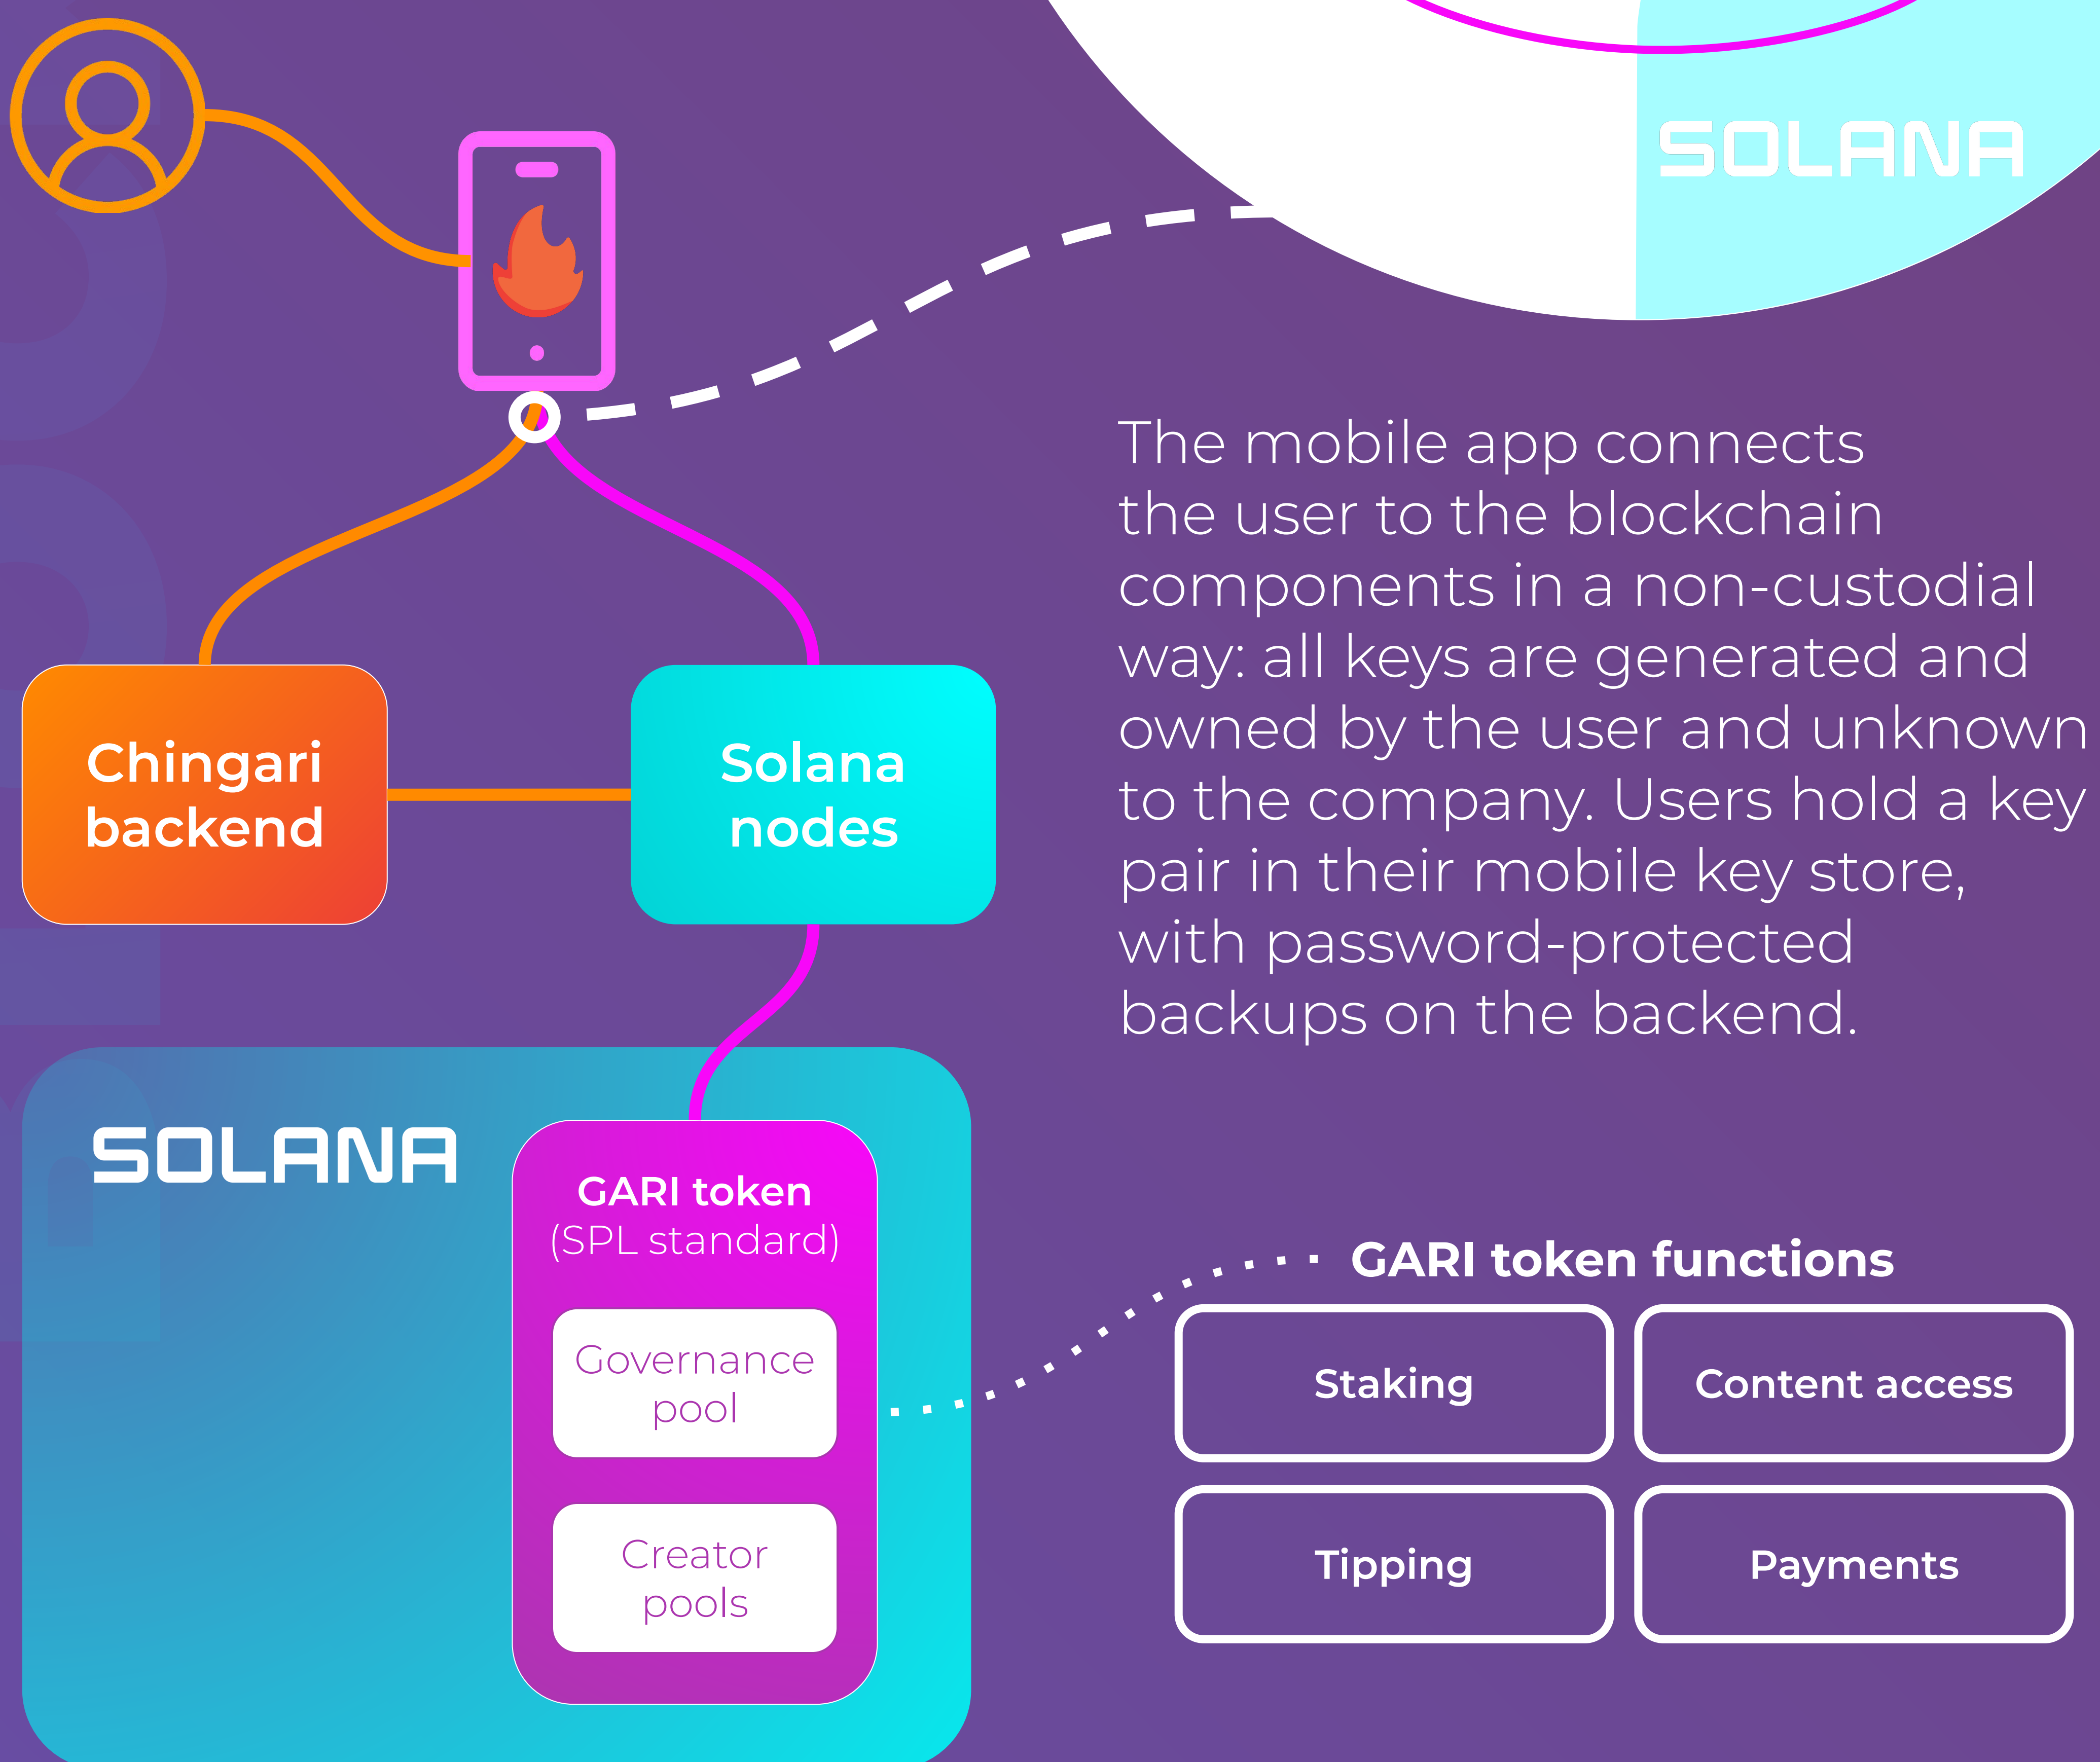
SOLANA

Chingari backend

Solana nodes

The mobile app connects the user to the blockchain components in a non-custodial way: all keys are generated and owned by the user and unknown to the company. Users hold a key pair in their mobile key store, with password-protected backups on the backend.

SOLANA

GARI token
(SPL standard)

Governance pool

Creator pools

GARI token functions

| Staking | Content access |
|---|---|
| Tipping | Payments |